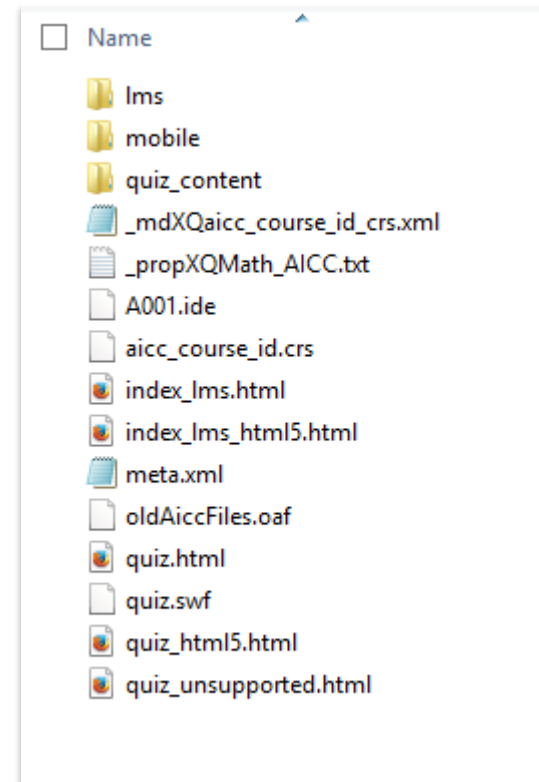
Name

lms
mobile
quiz_content
_mdXQaicc_course_id_crs.xml
_propXQMath_AICC.txt
A001.ide
aicc_course_id.crs
index_lms.html
index_lms_html5.html
meta.xml
oldAiccFiles.oaf
quiz.html
quiz.swf
quiz_html5.html
quiz_unsupported.html